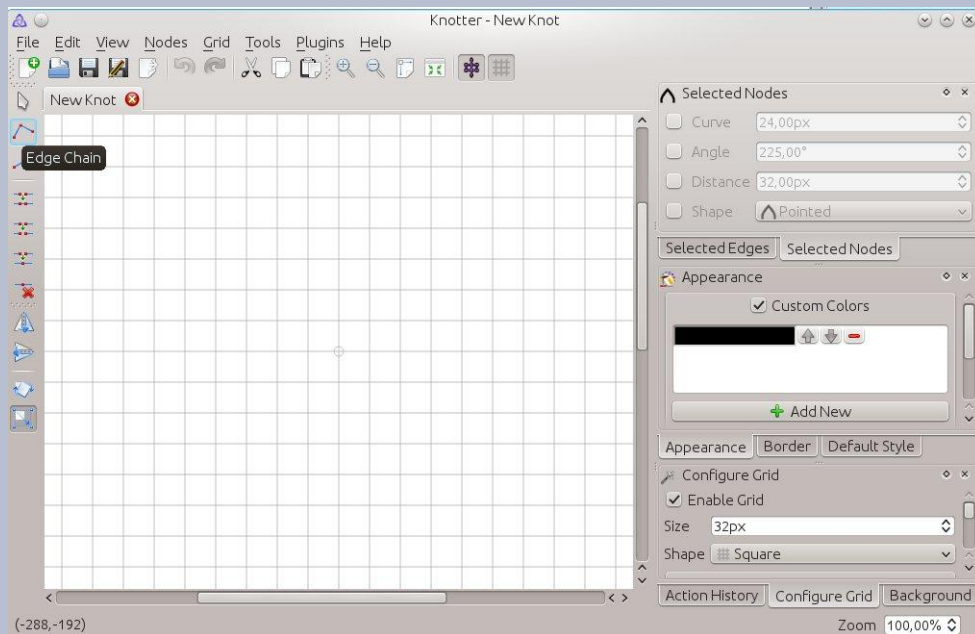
Knotter - New Knot

File Edit View Nodes Grid Tools Plugins Help

New Knot

Edge Chain

Selected Nodes
Curve 24,00px
Angle 225,00°
Distance 32,00px
Shape Pointed

Selected Edges | Selected Nodes

Appearance
Custom Colors
Add New

Appearance | Border | Default Style

Configure Grid
Enable Grid
Size 32px
Shape Square

Action History | Configure Grid | Background

(-288,-192)

Zoom 100,00%